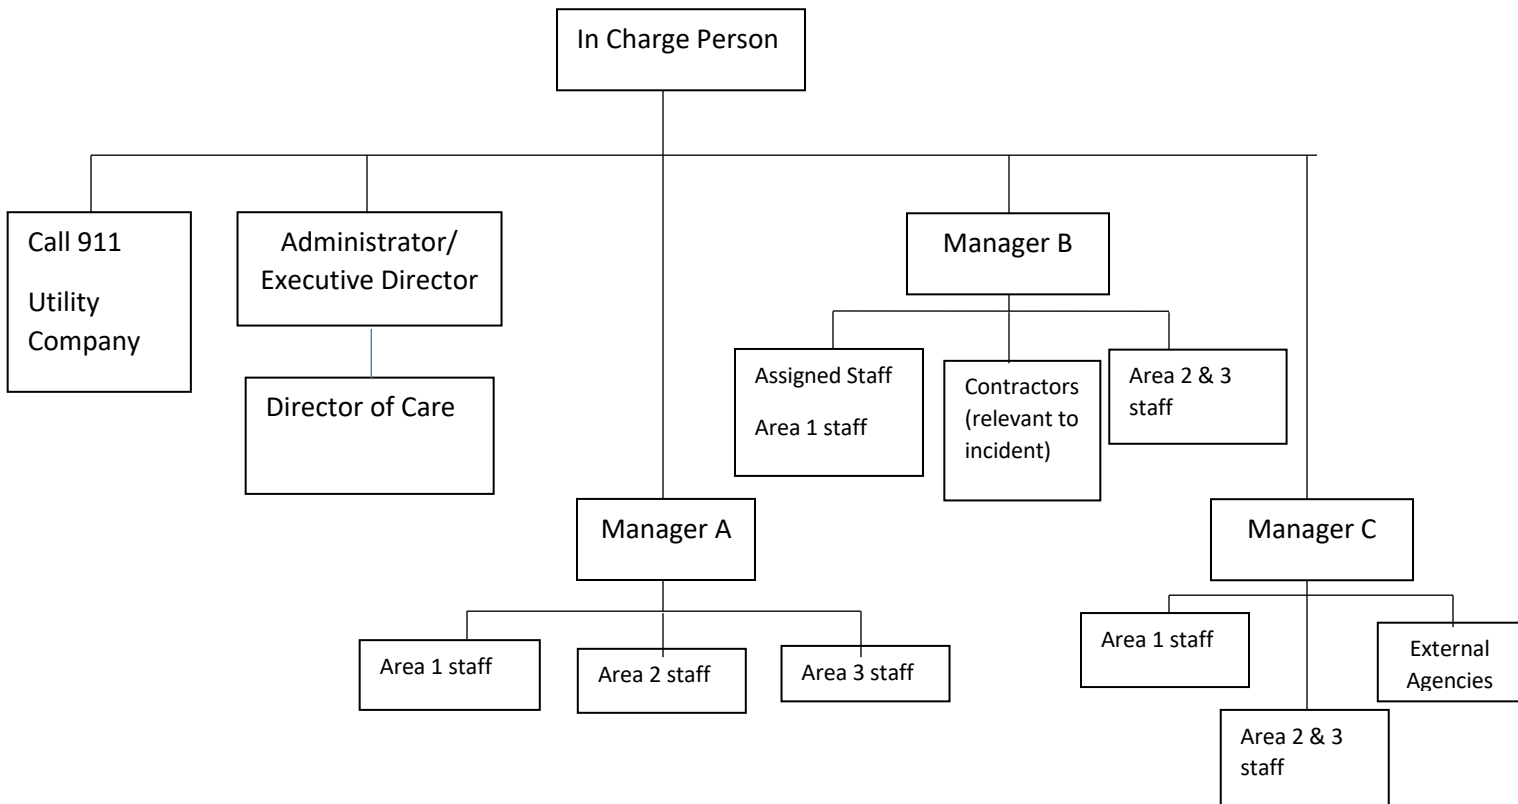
In Charge Person

Call 911

Utility Company

Administrator/ Executive Director

Director of Care

Manager A

Area 1 staff

Area 2 staff

Area 3 staff

Manager B

Assigned Staff

Area 1 staff

Contractors (relevant to incident)

Area 2 & 3 staff

Manager C

Area 1 staff

External Agencies

Area 2 & 3 staff